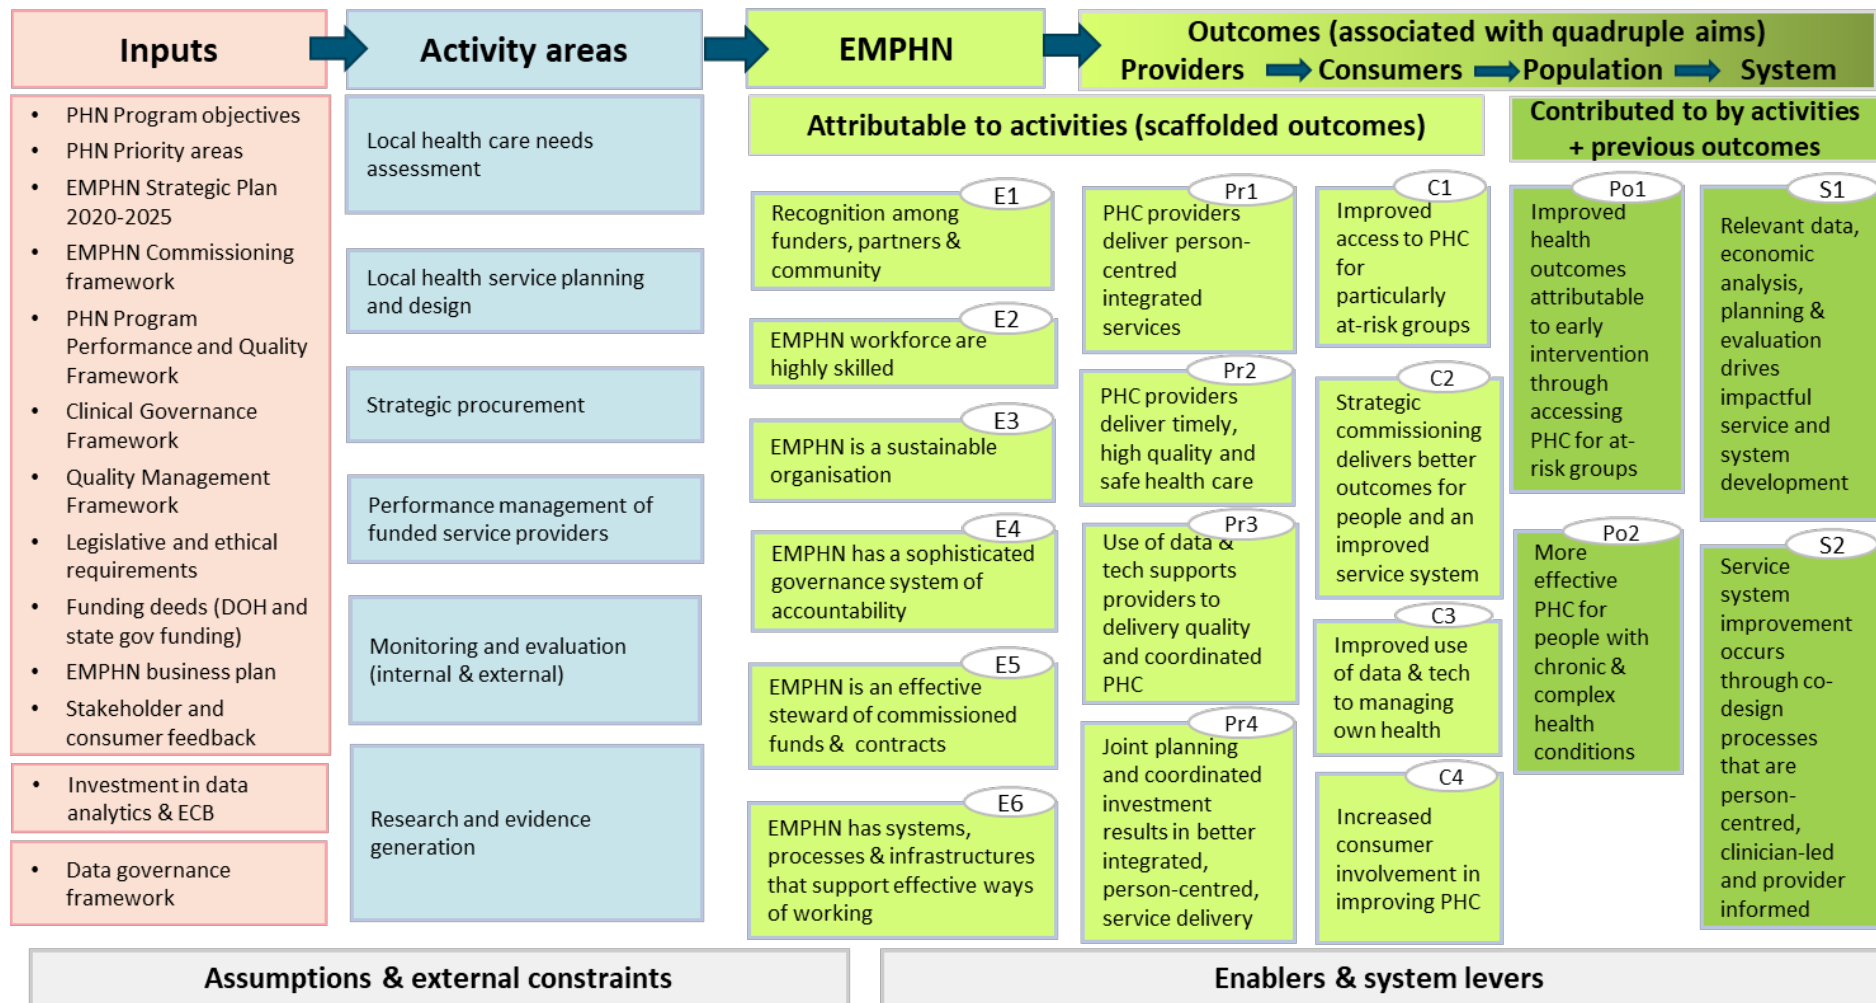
Inputs

Activity areas

EMPHN

Outcomes (associated with quadruple aims)
Providers Consumers Population System

Attributable to activities (scaffolded outcomes)

Contributed to by activities + previous outcomes

- PHN Program objectives
- PHN Priority areas
- EMPHN Strategic Plan 2020-2025
- EMPHN Commissioning framework
- PHN Program Performance and Quality Framework
- Clinical Governance Framework
- Quality Management Framework
- Legislative and ethical requirements
- Funding deeds (DOH and state gov funding)
- EMPHN business plan
- Stakeholder and consumer feedback

- Investment in data analytics & ECB

- Data governance framework

Local health care needs assessment

Local health service planning and design

Strategic procurement

Performance management of funded service providers

Monitoring and evaluation (internal & external)

Research and evidence generation

E1
Recognition among funders, partners & community

E2
EMPHN workforce are highly skilled

E3
EMPHN is a sustainable organisation

E4
EMPHN has a sophisticated governance system of accountability

E5
EMPHN is an effective steward of commissioned funds & contracts

E6
EMPHN has systems, processes & infrastructures that support effective ways of working

Pr1
PHC providers deliver person-centred integrated services

Pr2
PHC providers deliver timely, high quality and safe health care

Pr3
Use of data & tech supports providers to delivery quality and coordinated PHC

Pr4
Joint planning and coordinated investment results in better integrated, person-centred, service delivery

C1
Improved access to PHC for particularly at-risk groups

C2
Strategic commissioning delivers better outcomes for people and an improved service system

C3
Improved use of data & tech to managing own health

C4
Increased consumer involvement in improving PHC

Po1
Improved health outcomes attributable to early intervention through accessing PHC for at-risk groups

Po2
More effective PHC for people with chronic & complex health conditions

S1
Relevant data, economic analysis, planning & evaluation drives impactful service and system development

S2
Service system improvement occurs through co-design processes that are person-centred, clinician-led and provider informed

Assumptions & external constraints

Enablers & system levers